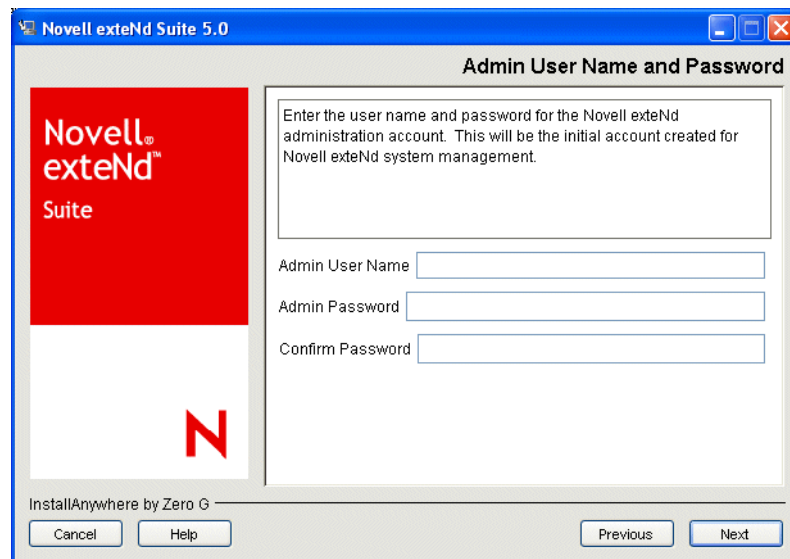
Novell exteNd Suite 5.0

Admin User Name and Password

Novell® exteNd™ Suite

N

Enter the user name and password for the Novell exteNd administration account. This will be the initial account created for Novell exteNd system management.

Admin User Name

Admin Password

Confirm Password

InstallAnywhere by Zero G

Cancel

Help

Previous

Next